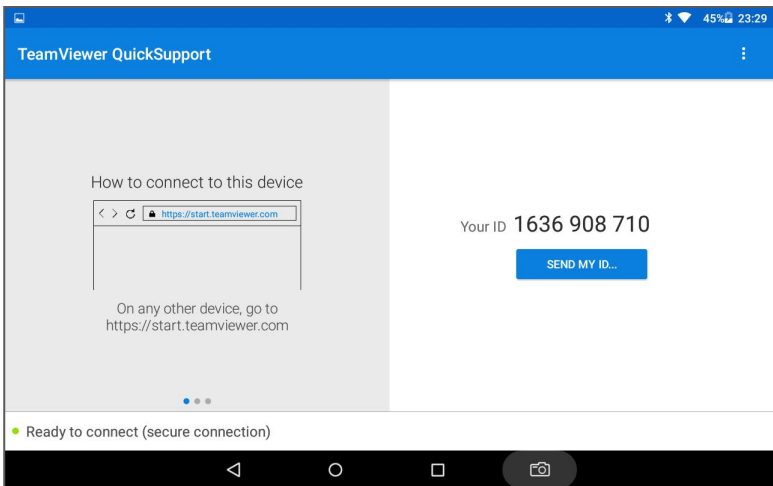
45% 23:29

TeamViewer QuickSupport

How to connect to this device

https://start.teamviewer.com

On any other device, go to https://start.teamviewer.com

Your ID 1636 908 710

SEND MY ID...

Ready to connect (secure connection)